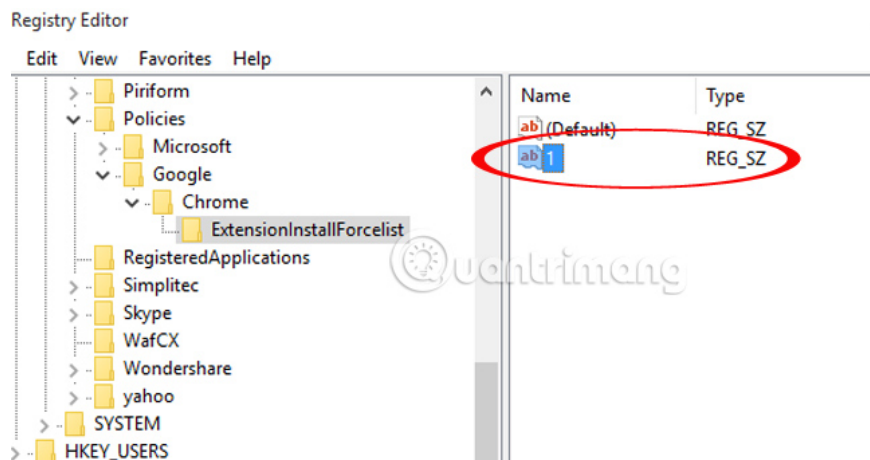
Registry Editor

Edit View Favorites Help

Piriform
Policies
Microsoft
Google
Chrome
ExtensionInstallForcelist
RegisteredApplications
Simplitec
Skype
WafCX
Wondershare
yahoo
SYSTEM
HKEY_USERS

| Name | Type |
|---|---|
| (Default) | REG_SZ |
| 1 | REG_SZ |

Quantrimang